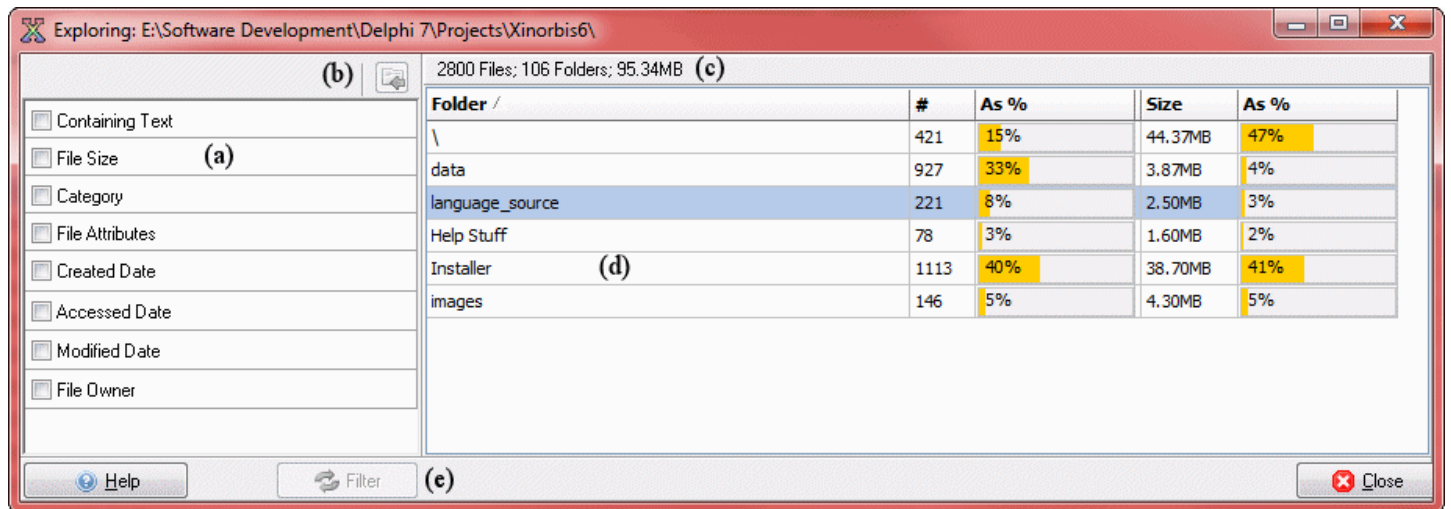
Exploring: E:\Software Development\Delphi 7\Projects\Xinorbis6\

(b)

2800 Files; 106 Folders; 95.34MB (c)

Containing Text
File Size (a)
Category
File Attributes
Created Date
Accessed Date
Modified Date
File Owner

| Folder / | # | As % | Size | As % |
|---|---|---|---|---|
| \ | 421 | 15% | 44.37MB | 47% |
| data | 927 | 33% | 3.87MB | 4% |
| language_source | 221 | 8% | 2.50MB | 3% |
| Help Stuff | 78 | 3% | 1.60MB | 2% |
| Installer (d) | 1113 | 40% | 38.70MB | 41% |
| images | 146 | 5% | 4.30MB | 5% |

Help
Filter (e)
Close